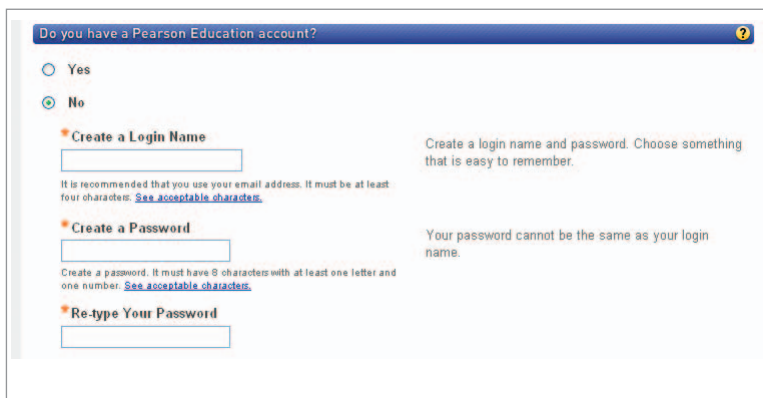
Do you have a Pearson Education account?

?

Yes

No

*Create a Login Name

It is recommended that you use your email address. It must be at least four characters. See acceptable characters.

Create a login name and password. Choose something that is easy to remember.

*Create a Password

Create a password. It must have 8 characters with at least one letter and one number. See acceptable characters.

Your password cannot be the same as your login name.

*Re-type Your Password